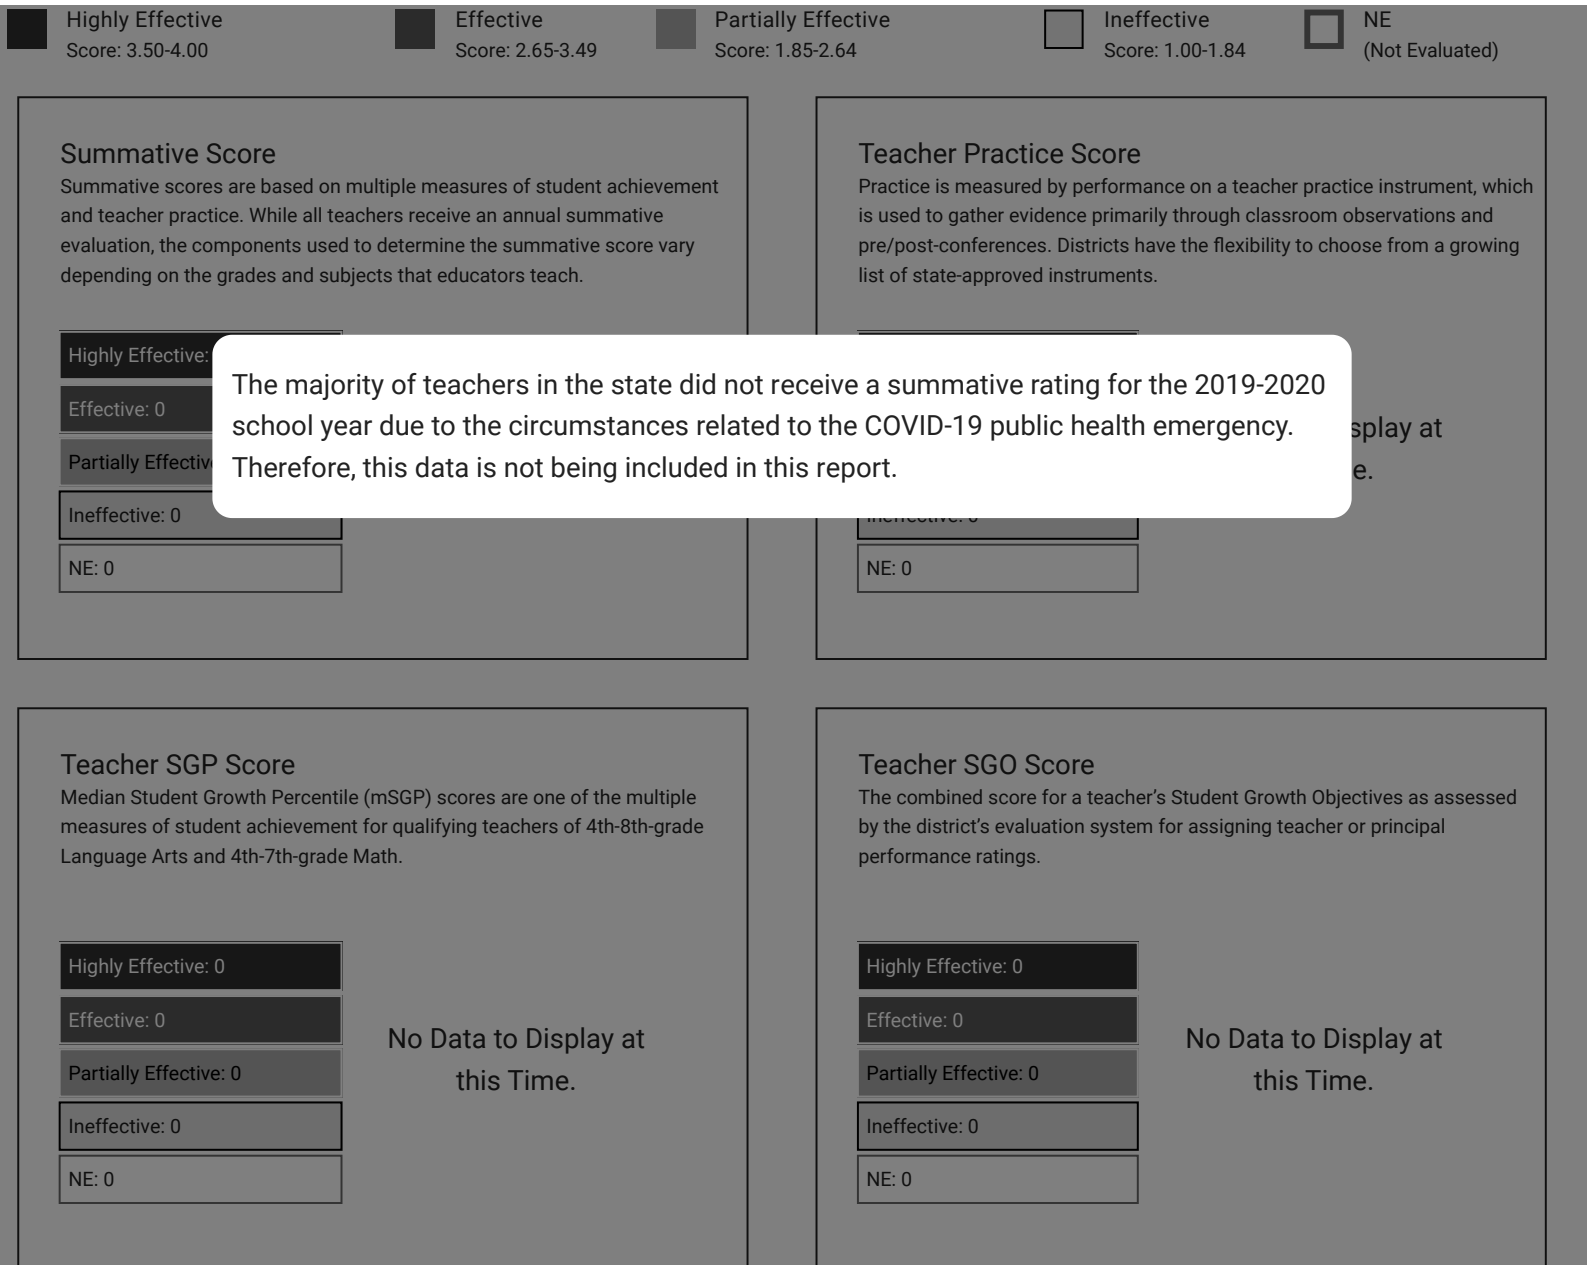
Highly Effective
Score: 3.50-4.00

Effective
Score: 2.65-3.49

Partially Effective
Score: 1.85-2.64

Ineffective
Score: 1.00-1.84

NE
(Not Evaluated)

Summative Score
Summative scores are based on multiple measures of student achievement and teacher practice. While all teachers receive an annual summative evaluation, the components used to determine the summative score vary depending on the grades and subjects that educators teach.

Highly Effective: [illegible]
Effective: 0
Partially Effectiv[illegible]
Ineffective: 0
NE: 0

Teacher Practice Score
Practice is measured by performance on a teacher practice instrument, which is used to gather evidence primarily through classroom observations and pre/post-conferences. Districts have the flexibility to choose from a growing list of state-approved instruments.

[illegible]splay at
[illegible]e.

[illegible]
NE: 0

The majority of teachers in the state did not receive a summative rating for the 2019-2020 school year due to the circumstances related to the COVID-19 public health emergency. Therefore, this data is not being included in this report.

Teacher SGP Score
Median Student Growth Percentile (mSGP) scores are one of the multiple measures of student achievement for qualifying teachers of 4th-8th-grade Language Arts and 4th-7th-grade Math.

Highly Effective: 0
Effective: 0
Partially Effective: 0
Ineffective: 0
NE: 0

No Data to Display at this Time.

Teacher SGO Score
The combined score for a teacher's Student Growth Objectives as assessed by the district's evaluation system for assigning teacher or principal performance ratings.

Highly Effective: 0
Effective: 0
Partially Effective: 0
Ineffective: 0
NE: 0

No Data to Display at this Time.